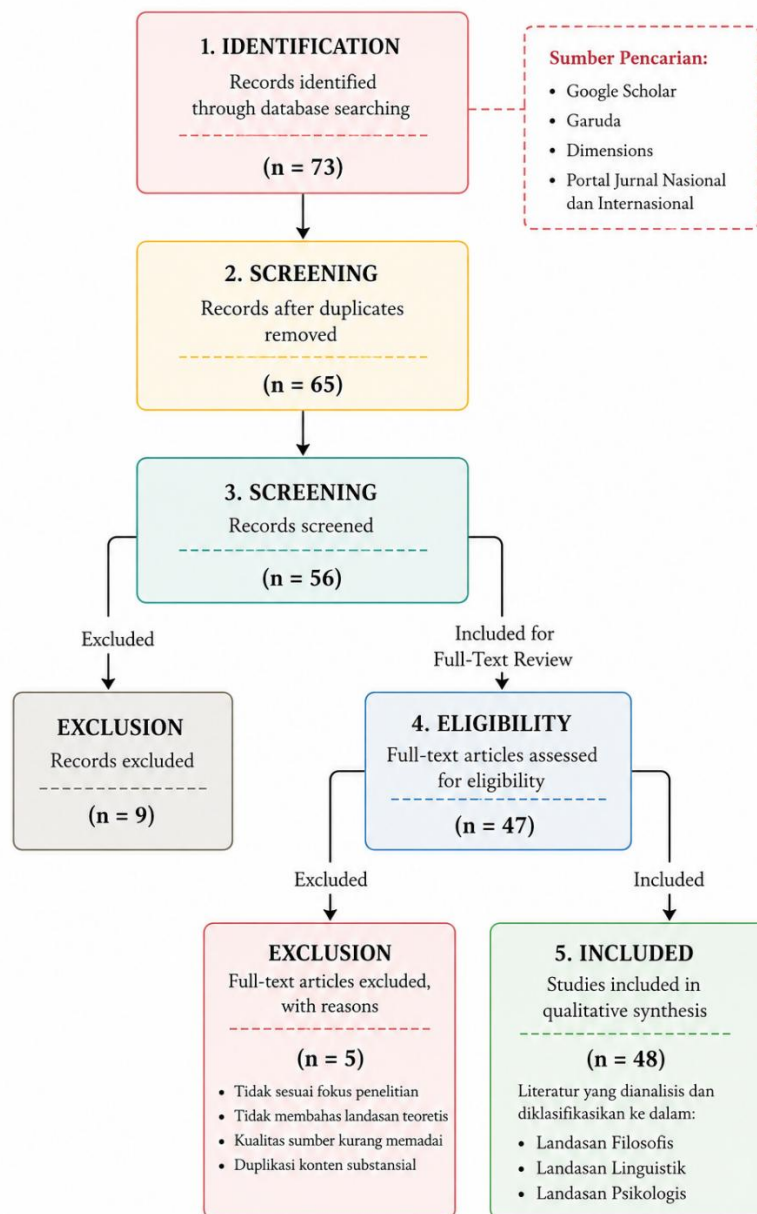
1. IDENTIFICATION
Records identified through database searching
(n = 73)

Sumber Pencarian:
• Google Scholar
• Garuda
• Dimensions
• Portal Jurnal Nasional dan Internasional

2. SCREENING
Records after duplicates removed
(n = 65)

3. SCREENING
Records screened
(n = 56)

Excluded

Included for Full-Text Review

EXCLUSION
Records excluded
(n = 9)

4. ELIGIBILITY
Full-text articles assessed for eligibility
(n = 47)

Excluded

Included

EXCLUSION
Full-text articles excluded, with reasons
(n = 5)
• Tidak sesuai fokus penelitian
• Tidak membahas landasan teoretis
• Kualitas sumber kurang memadai
• Duplikasi konten substansial

5. INCLUDED
Studies included in qualitative synthesis
(n = 48)
Literatur yang dianalisis dan diklasifikasikan ke dalam:
• Landasan Filosofis
• Landasan Linguistik
• Landasan Psikologis